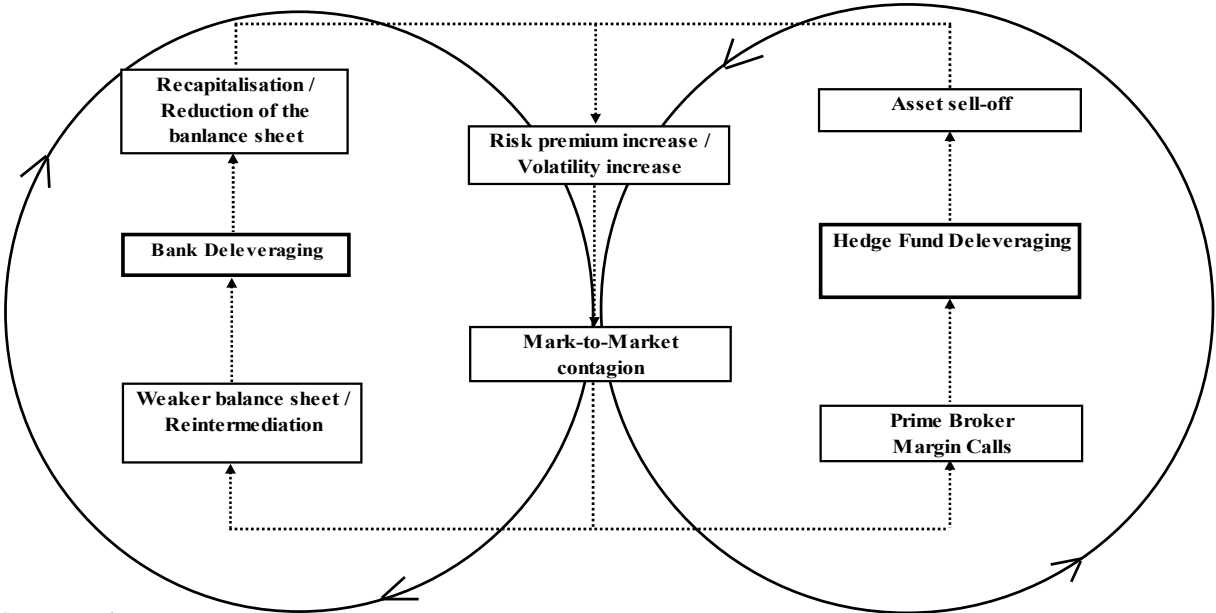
Recapitalisation / Reduction of the banlance sheet

Bank Deleveraging

Weaker balance sheet / Reintermediation

Risk premium increase / Volatility increase

Mark-to-Market contagion

Asset sell-off

Hedge Fund Deleveraging

Prime Broker Margin Calls